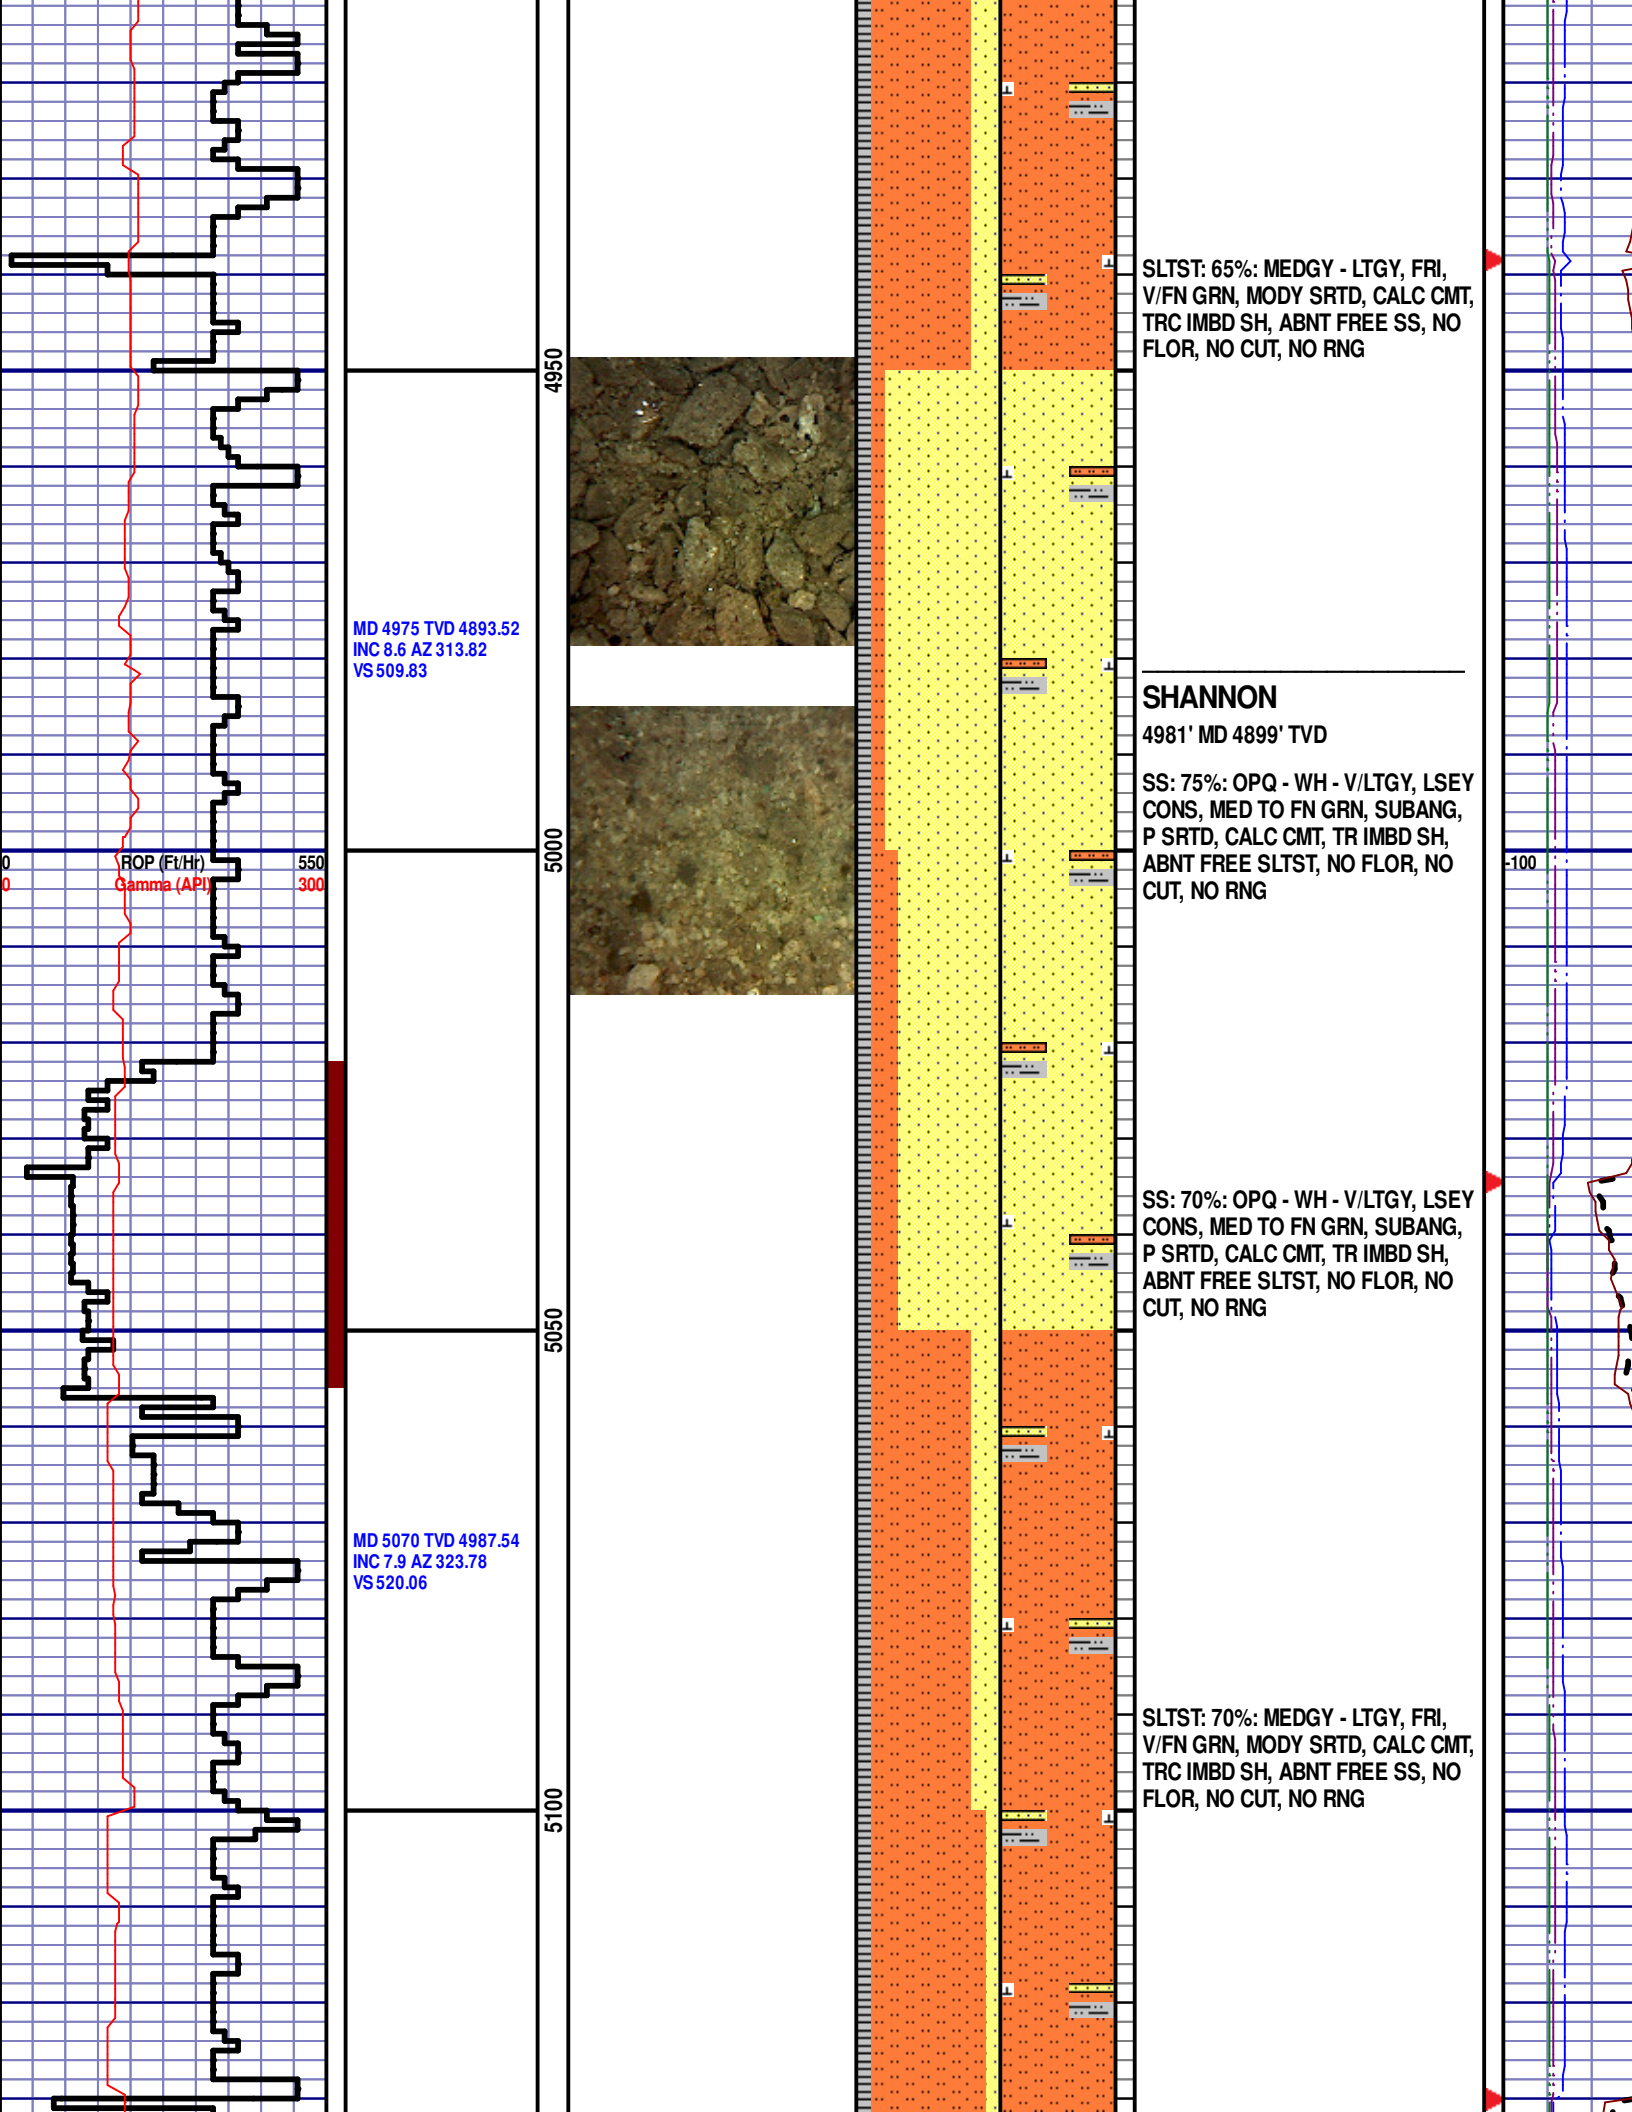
0 ROP (Ft/Hr) 550
0 Gamma (API) 300

MD 4975 TVD 4893.52
INC 8.6 AZ 313.82
VS 509.83

MD 5070 TVD 4987.54
INC 7.9 AZ 323.78
VS 520.06

4950
5000
5050
5100

SLTST: 65%: MEDGY - LTGY, FRI, V/FN GRN, MODY SRTD, CALC CMT, TRC IMBD SH, ABNT FREE SS, NO FLOR, NO CUT, NO RNG

SHANNON
4981' MD 4899' TVD

SS: 75%: OPQ - WH - V/LTGY, LSEY CONS, MED TO FN GRN, SUBANG, P SRTD, CALC CMT, TR IMBD SH, ABNT FREE SLTST, NO FLOR, NO CUT, NO RNG

SS: 70%: OPQ - WH - V/LTGY, LSEY CONS, MED TO FN GRN, SUBANG, P SRTD, CALC CMT, TR IMBD SH, ABNT FREE SLTST, NO FLOR, NO CUT, NO RNG

SLTST: 70%: MEDGY - LTGY, FRI, V/FN GRN, MODY SRTD, CALC CMT, TRC IMBD SH, ABNT FREE SS, NO FLOR, NO CUT, NO RNG

-100